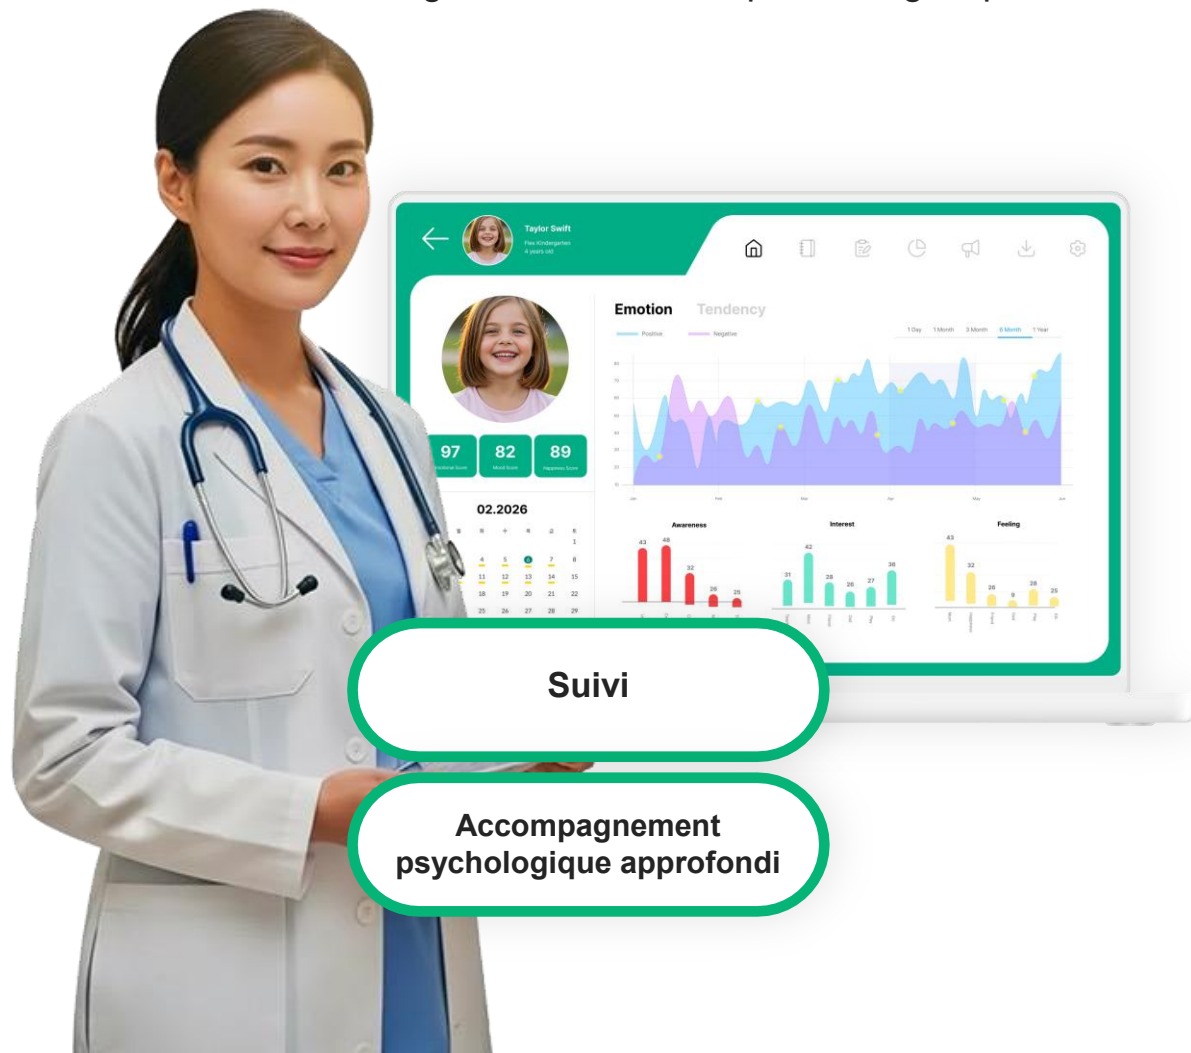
Taylor Swift

Flex Kindergarten

4 years old

Emotion Tendency

Positive Negative

1 Day 1 Month 3 Month 6 Month 1 Year

97 82 89

02.2026

1

4 5 6 7 8

11 12 13 14 15

18 19 20 21 22

25 26 27 28 29

Awareness

43 48 32 26 25

Interest

31 42 28 26 27 36

Feeling

43 32 26 8 28 25

Suivi

Accompagnement psychologique approfondi